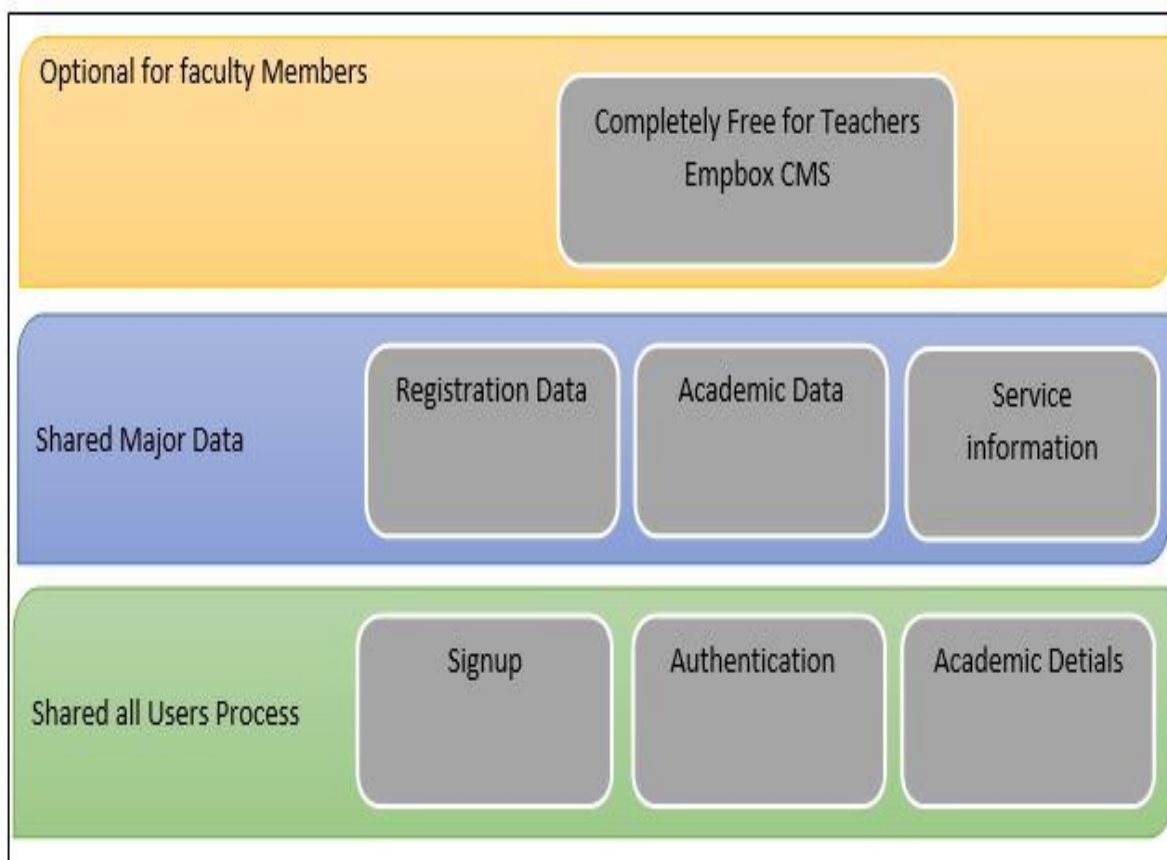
Optional for faculty Members

Completely Free for Teachers
Empbox CMS

Shared Major Data

Registration Data

Academic Data

Service information

Shared all Users Process

Signup

Authentication

Academic Detials